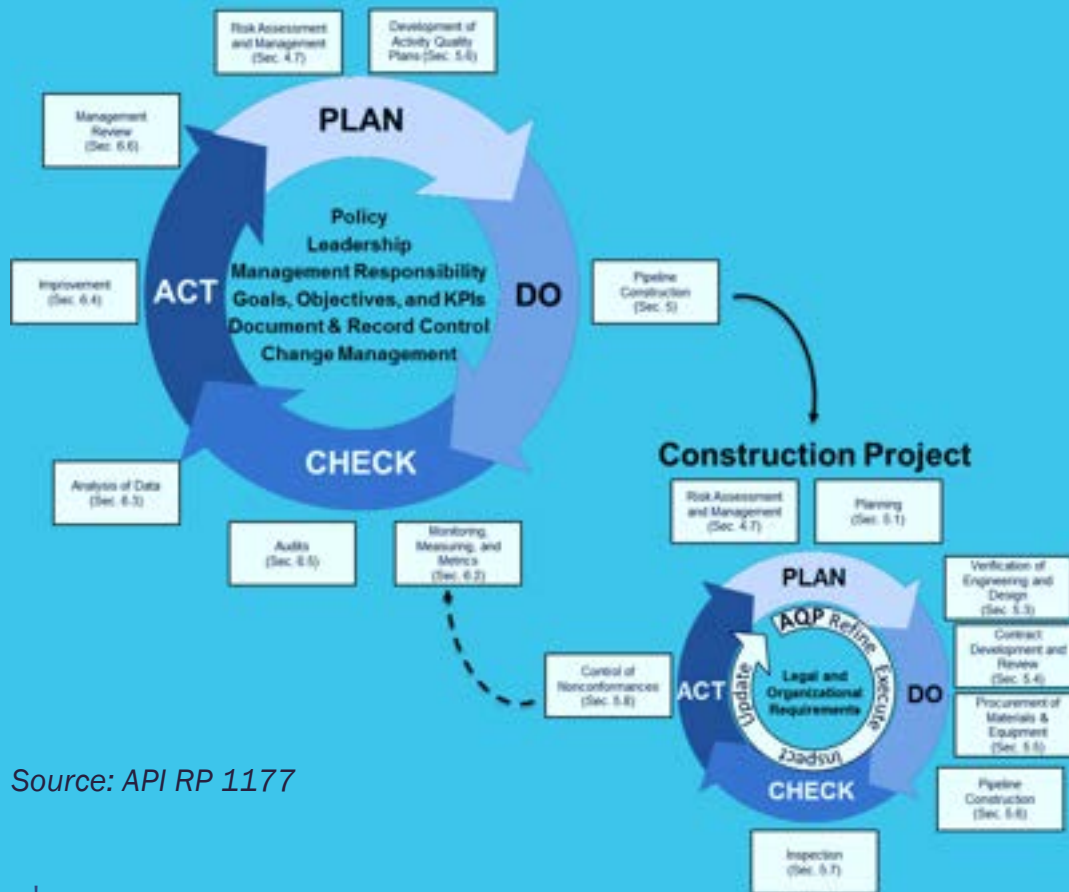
Risk Assessment and Management (Sec. 4.7)

Development of Activity Quality Plans (Sec. 5.6)

Management Review (Sec. 6.6)

PLAN

Policy
Leadership
Management Responsibility
Goals, Objectives, and KPIs
Document & Record Control
Change Management

ACT

DO

Improvement (Sec. 6.4)

Pipeline Construction (Sec. 5)

CHECK

Analysis of Data (Sec. 6.3)

Audits (Sec. 6.5)

Monitoring, Measuring, and Metrics (Sec. 6.2)

Construction Project

Risk Assessment and Management (Sec. 4.7)

Planning (Sec. 5.1)

PLAN

Verification of Engineering and Design (Sec. 5.3)

AQP Refine Execute Inspect Update

Legal and Organizational Requirements

Contract Development and Review (Sec. 5.4)

Control of Nonconformances (Sec. 5.8)

ACT

DO

Procurement of Materials & Equipment (Sec. 5.5)

Source: API RP 1177

CHECK

Pipeline Construction (Sec. 5.6)

Inspection (Sec. 5.7)